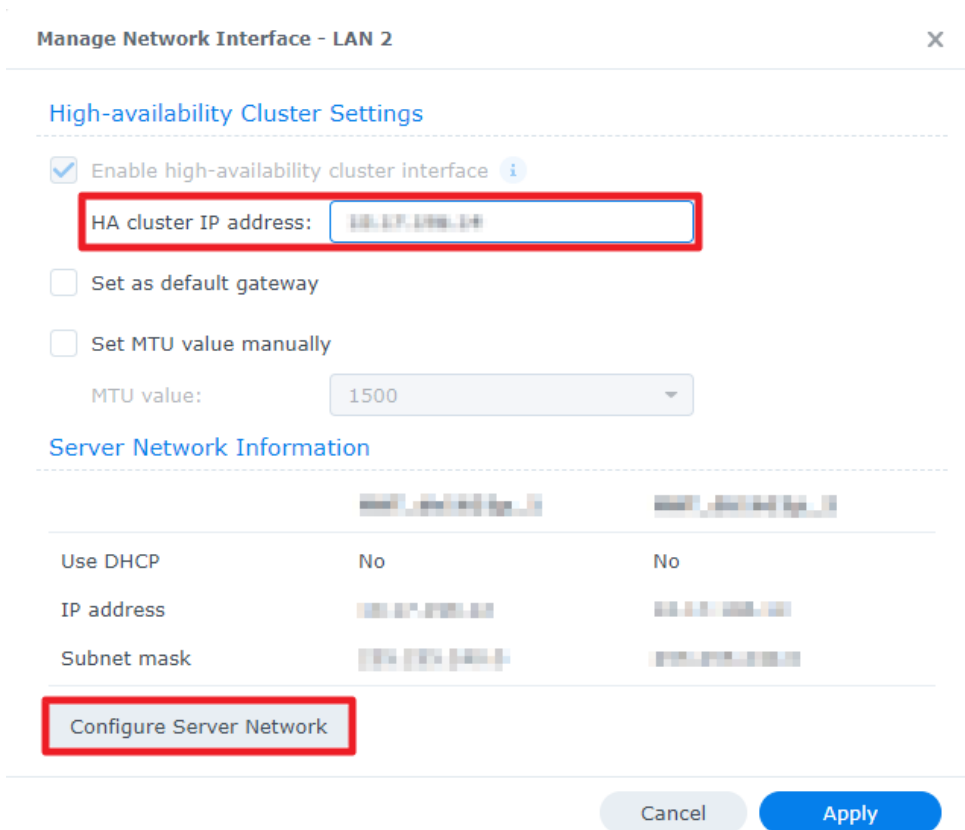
Manage Network Interface - LAN 2

×

High-availability Cluster Settings

Enable high-availability cluster interface

HA cluster IP address: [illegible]

Set as default gateway

Set MTU value manually

MTU value: 1500

Server Network Information

| | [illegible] | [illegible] |
|---|---|---|
| Use DHCP | No | No |
| IP address | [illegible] | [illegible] |
| Subnet mask | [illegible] | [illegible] |

Configure Server Network

Cancel

Apply